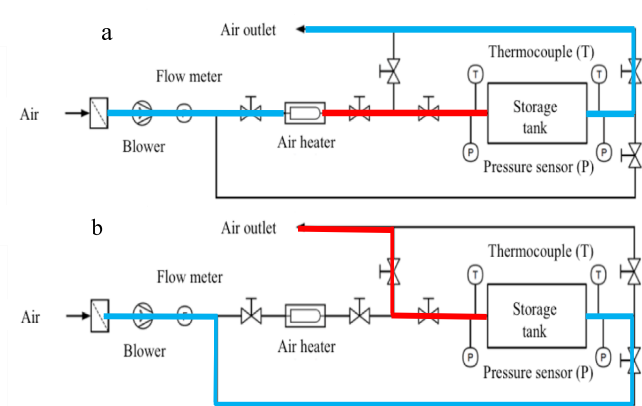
a

Air outlet

Thermocouple (T)

Flow meter

Air

Blower

Air heater

T

T

Storage tank

P

P

Pressure sensor (P)

b

Air outlet

Thermocouple (T)

Flow meter

Air

Blower

Air heater

T

T

Storage tank

P

P

Pressure sensor (P)